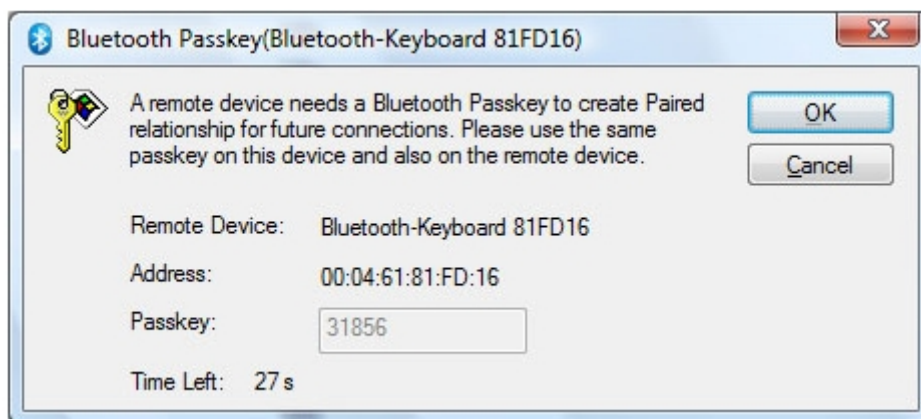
Bluetooth Passkey(Bluetooth-Keyboard 81FD16)

A remote device needs a Bluetooth Passkey to create Paired relationship for future connections. Please use the same passkey on this device and also on the remote device.

OK

Cancel

Remote Device: Bluetooth-Keyboard 81FD16

Address: 00:04:61:81:FD:16

Passkey: 31856

Time Left: 27 s